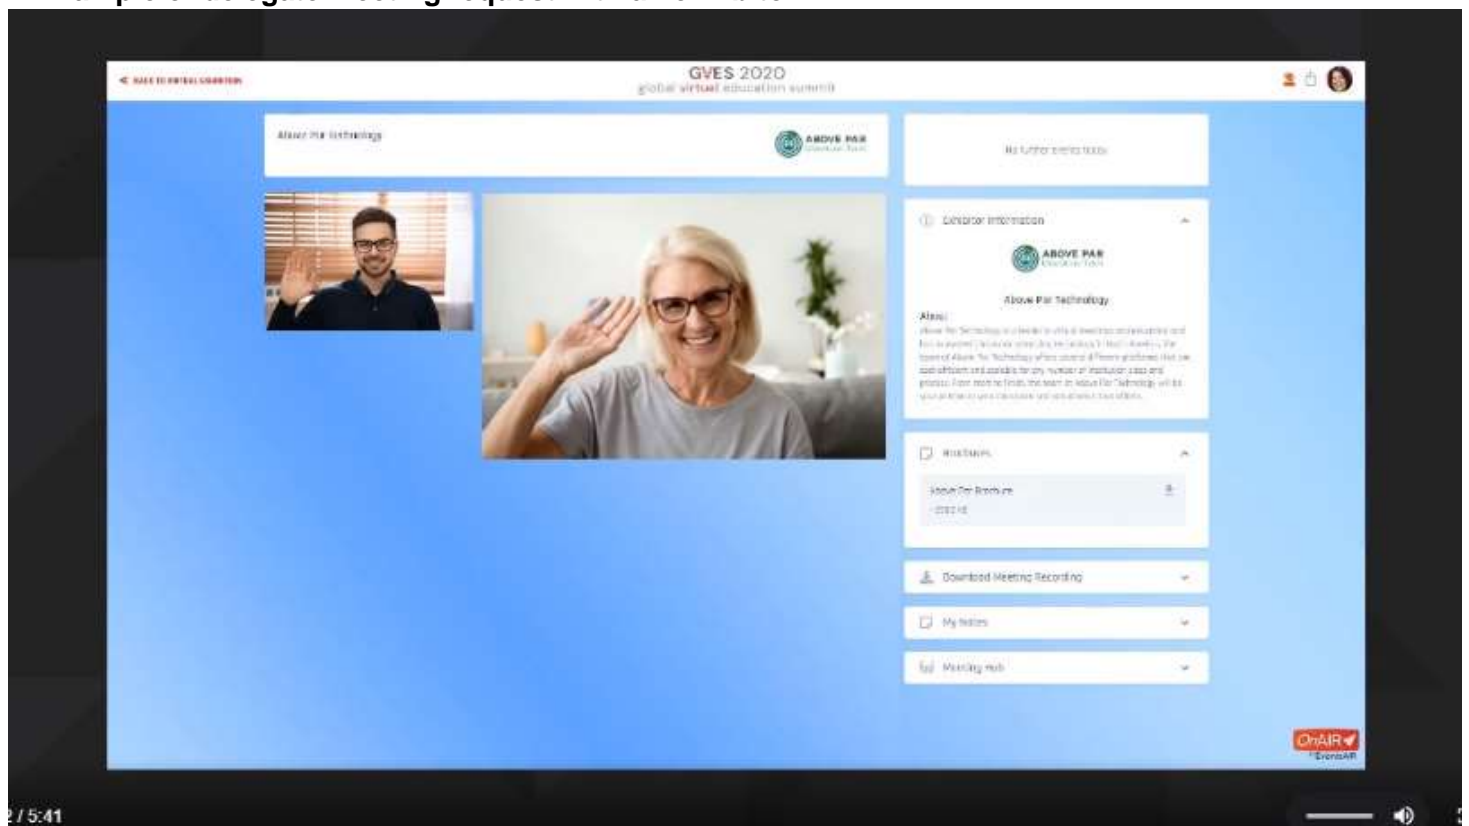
< BACK TO VIRTUAL EXHIBITION

GVES 2020
global virtual education summit

Above Par Technology

ABOVE PAR

No further events today

Exhibitor Information

ABOVE PAR

Above Par Technology

About

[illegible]

Brochures

Above Par Brochure
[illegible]

Download Meeting Recording

My Notes

Meeting Hub

OnAIR
EventsAIR

2 / 5:41